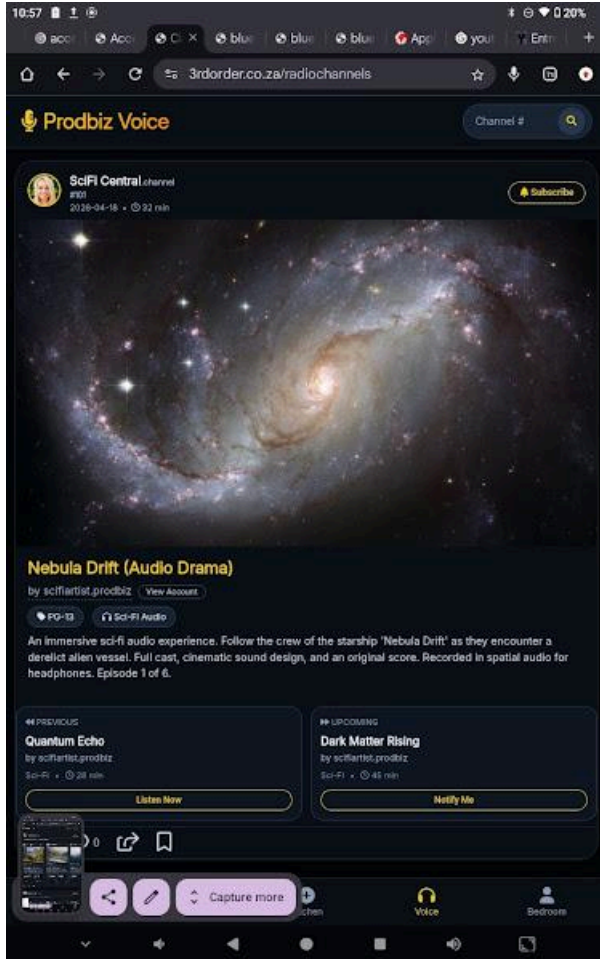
10:57 20%

acc Acc C × blue blue blue App you Entr +

3rdorder.co.za/radiochannels

Prodbiz Voice

Channel #

SciFi Central.channel
#101
2026-04-18 • 32 min

Subscribe

Nebula Drift (Audio Drama)

by scifiartist.prodbiz View Account

PG-13 Sci-Fi Audio

An immersive sci-fi audio experience. Follow the crew of the starship 'Nebula Drift' as they encounter a derelict alien vessel. Full cast, cinematic sound design, and an original score. Recorded in spatial audio for headphones. Episode 1 of 6.

PREVIOUS
Quantum Echo
by scifiartist.prodbiz
Sci-Fi • 28 min
Listen Now

UPCOMING
Dark Matter Rising
by scifiartist.prodbiz
Sci-Fi • 45 min
Notify Me

0

Capture more

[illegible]chen Voice Bedroom